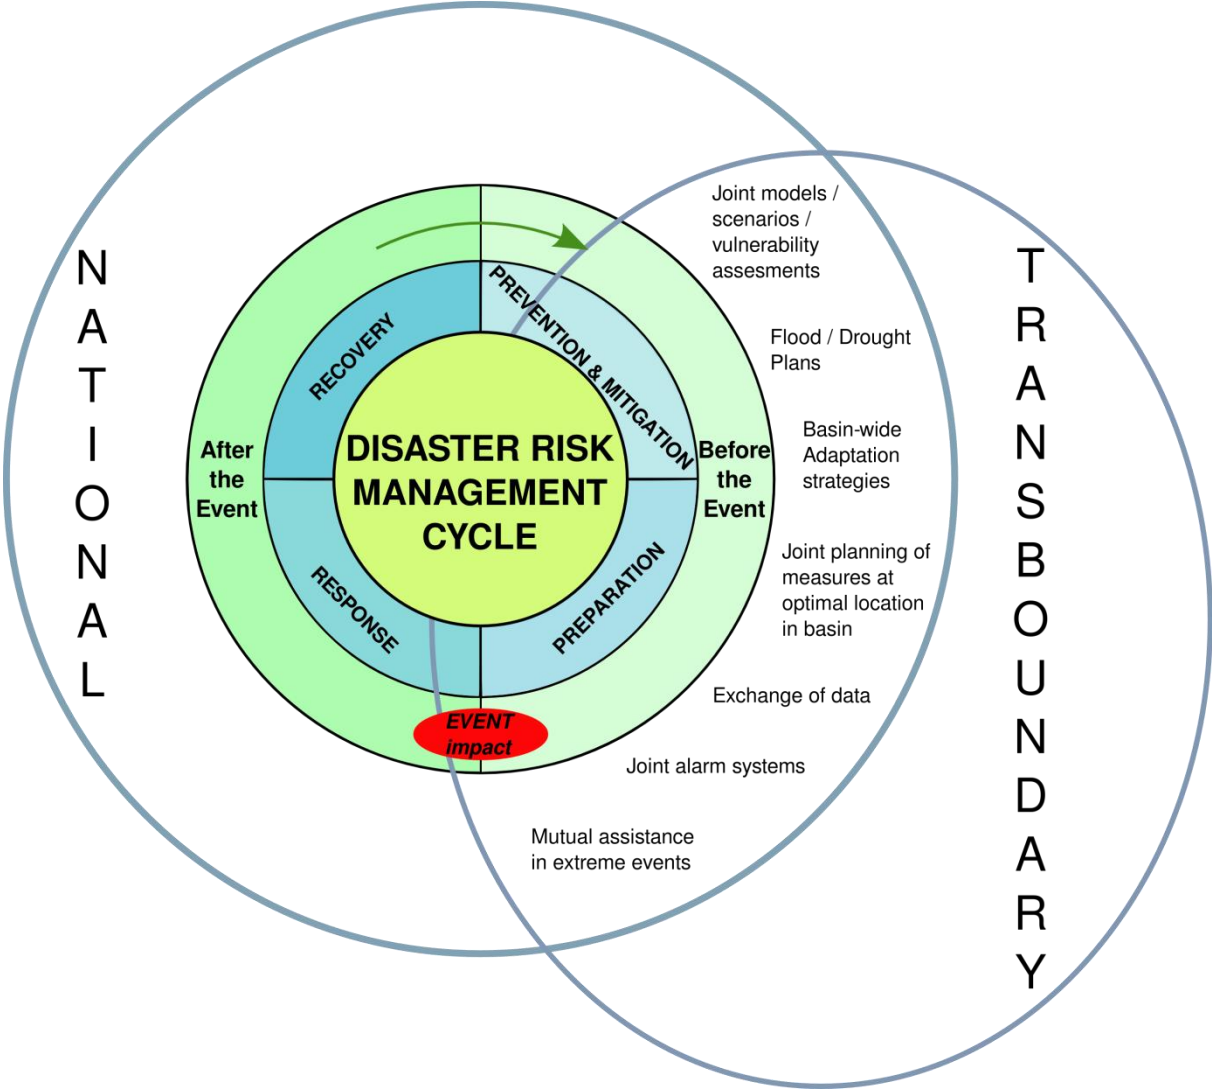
NATIONAL

TRANSBOUNDARY

DISASTER RISK MANAGEMENT CYCLE

RECOVERY

PREVENTION & MITIGATION

RESPONSE

PREPARATION

After the Event

Before the Event

EVENT impact

Joint models / scenarios / vulnerability assesments

Flood / Drought Plans

Basin-wide Adaptation strategies

Joint planning of measures at optimal location in basin

Exchange of data

Joint alarm systems

Mutual assistance in extreme events